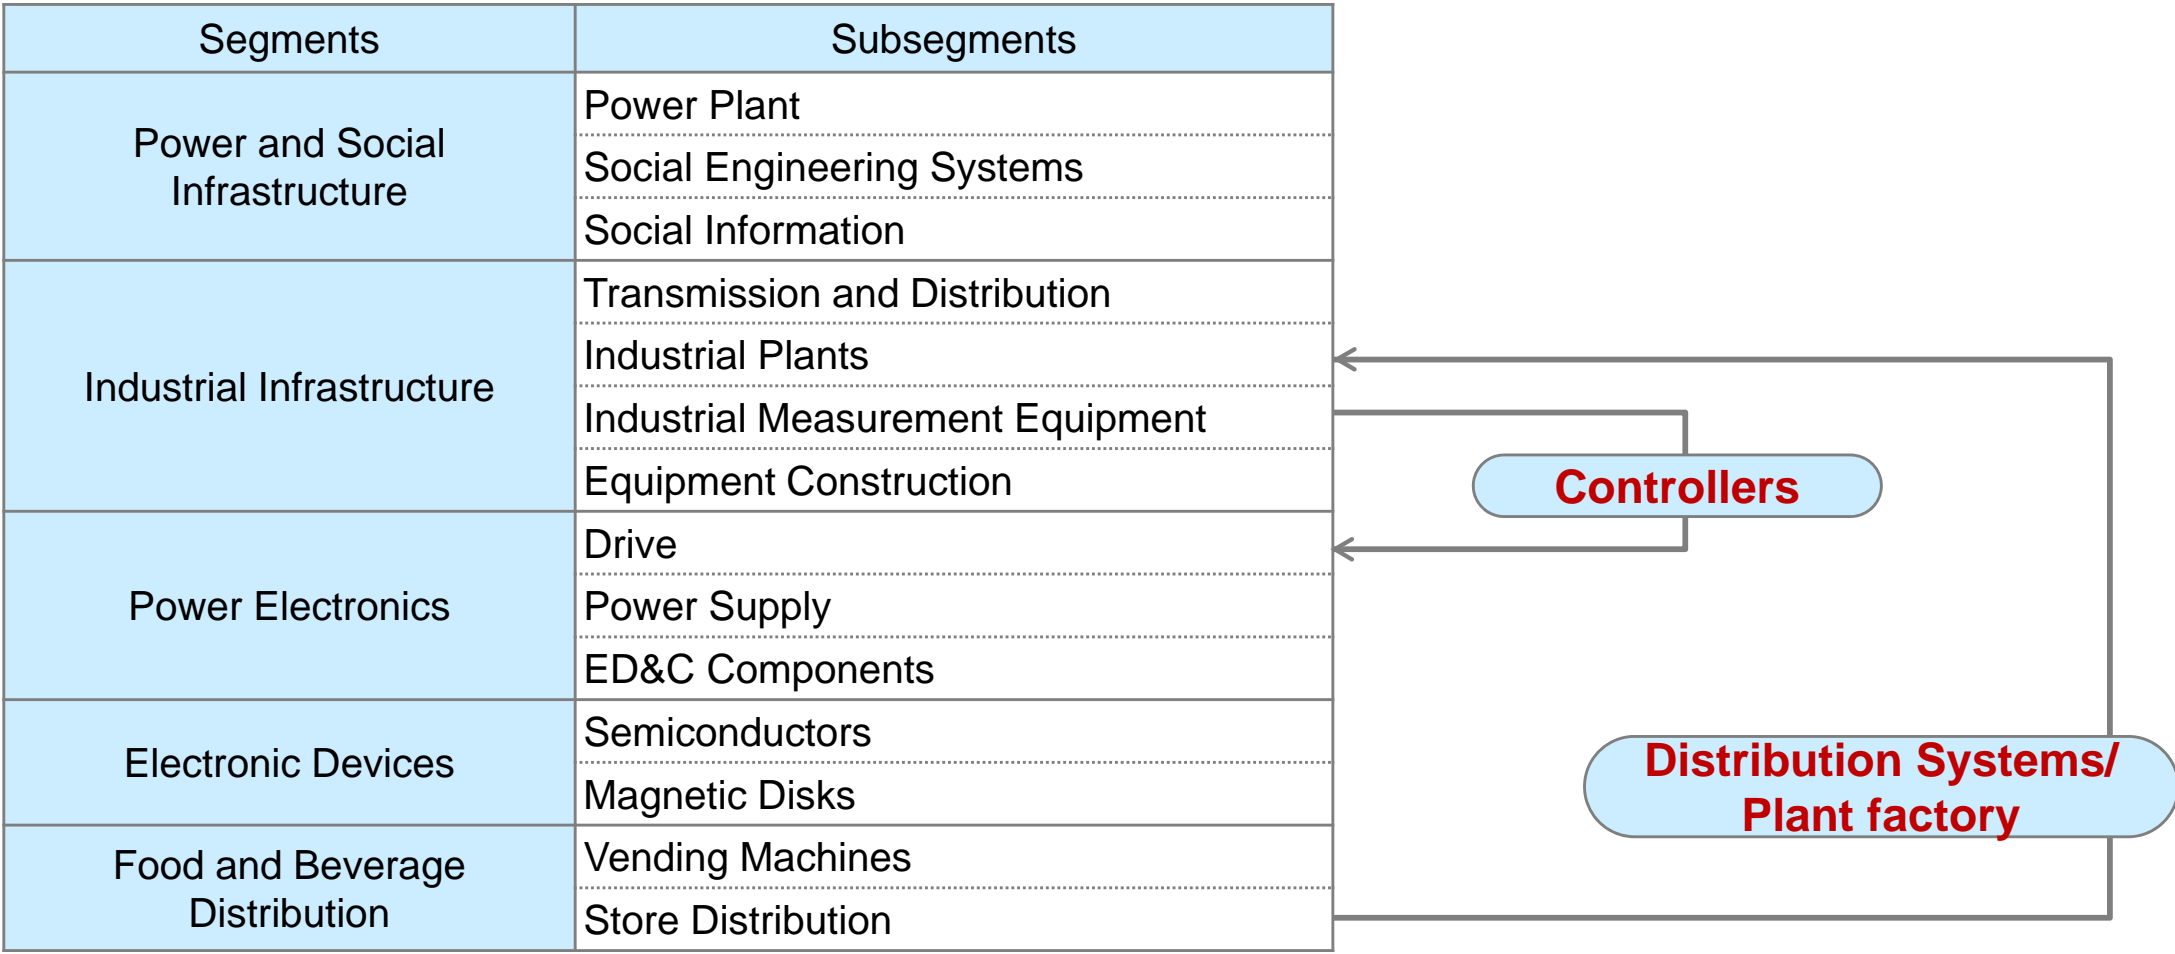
| Segments | Subsegments |
|---|---|
| Power and Social Infrastructure | Power Plant |
| | Social Engineering Systems |
| | Social Information |
| Industrial Infrastructure | Transmission and Distribution |
| | Industrial Plants |
| | Industrial Measurement Equipment |
| | Equipment Construction |
| Power Electronics | Drive |
| | Power Supply |
| | ED&C Components |
| Electronic Devices | Semiconductors |
| | Magnetic Disks |
| Food and Beverage Distribution | Vending Machines |
| | Store Distribution |

Controllers

Distribution Systems/ Plant factory